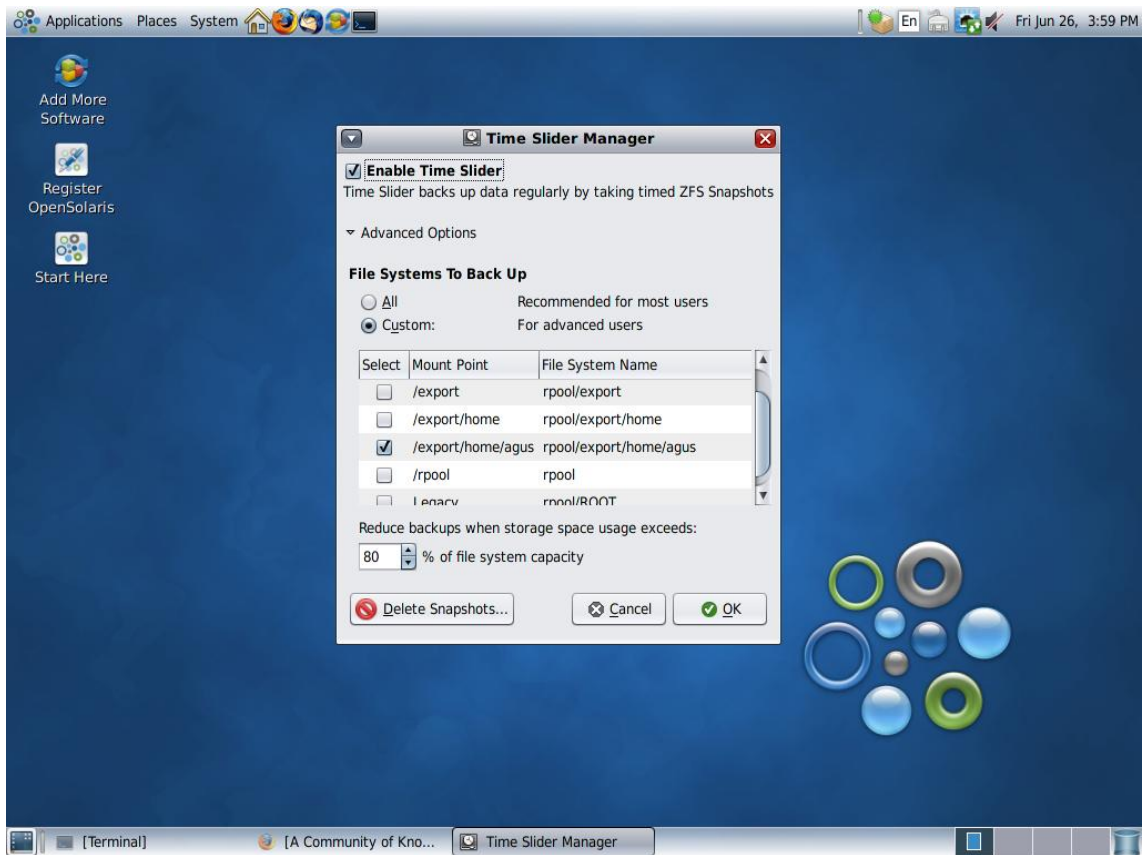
Applications Places System

En Fri Jun 26, 3:59 PM

Add More Software

Register OpenSolaris

Start Here

Time Slider Manager

Enable Time Slider
Time Slider backs up data regularly by taking timed ZFS Snapshots

Advanced Options

File Systems To Back Up

All Recommended for most users
Custom: For advanced users

| Select | Mount Point | File System Name |
|---|---|---|
| ☐ | /export | rpool/export |
| ☐ | /export/home | rpool/export/home |
| ☑ | /export/home/agus | rpool/export/home/agus |
| ☐ | /rpool | rpool |
| ☐ | Legacy | rpool/ROOT |

Reduce backups when storage space usage exceeds:

80 % of file system capacity

Delete Snapshots... Cancel OK

[Terminal] [A Community of Kno... Time Slider Manager